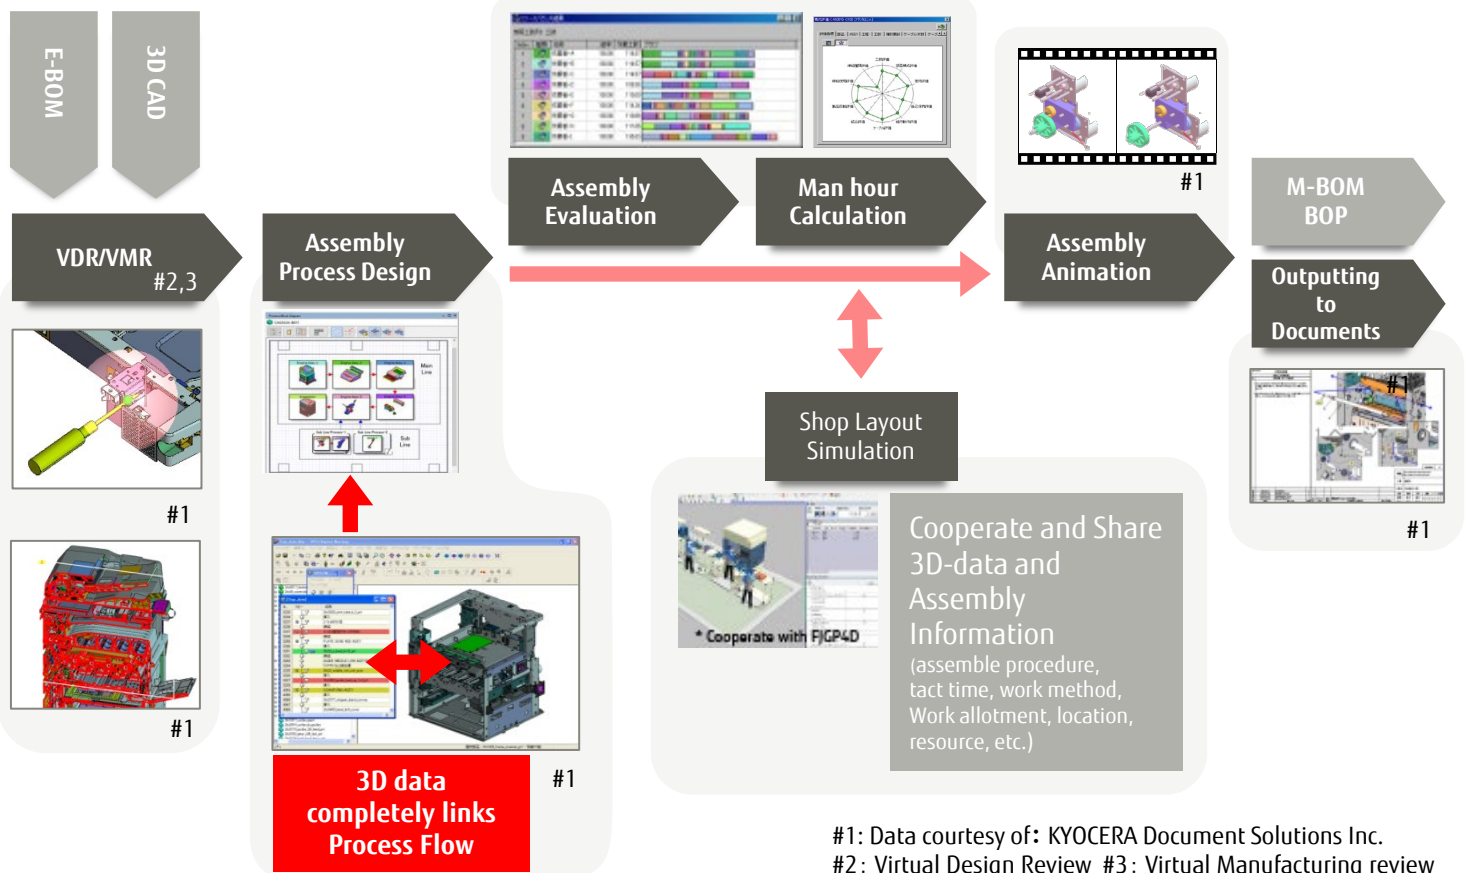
E-BOM

3D CAD

VDR/VMR #2,3

#1

#1

Assembly Process Design

3D data completely links Process Flow

#1

Assembly Evaluation

Man hour Calculation

Shop Layout Simulation

* Cooperate with FJGP4D

Cooperate and Share 3D-data and Assembly Information
(assemble procedure, tact time, work method, Work allotment, location, resource, etc.)

#1

Assembly Animation

M-BOM BOP

Outputting to Documents

#1

#1

#1: Data courtesy of: KYOCERA Document Solutions Inc.
#2: Virtual Design Review #3: Virtual Manufacturing review